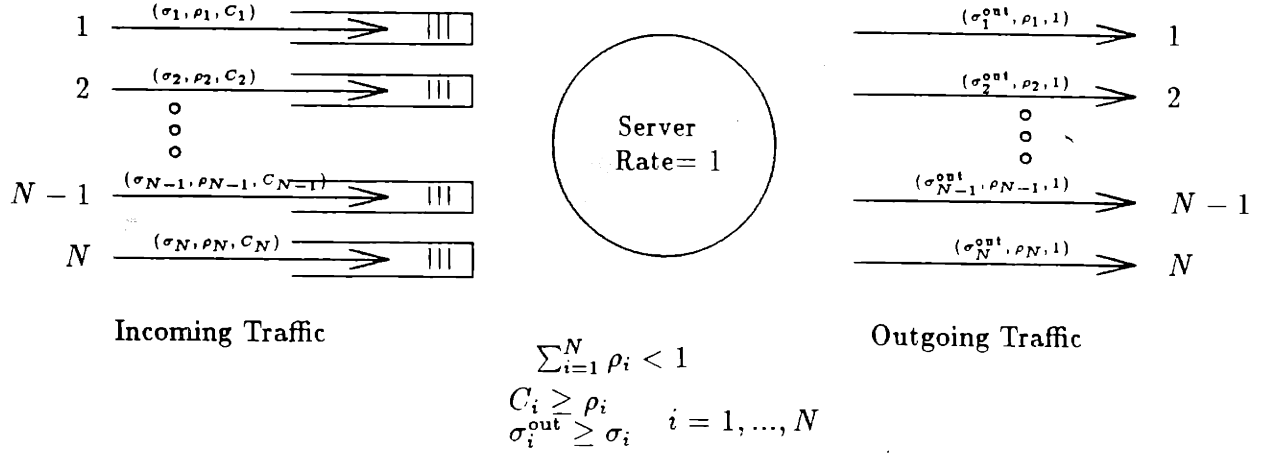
1 $(\sigma_1, \rho_1, C_1)$

2 $(\sigma_2, \rho_2, C_2)$

$N-1$ $(\sigma_{N-1}, \rho_{N-1}, C_{N-1})$

$N$ $(\sigma_N, \rho_N, C_N)$

Incoming Traffic

Server
Rate= 1

$(\sigma_1^{out}, \rho_1, 1)$ 1

$(\sigma_2^{out}, \rho_2, 1)$ 2

$(\sigma_{N-1}^{out}, \rho_{N-1}, 1)$ $N-1$

$(\sigma_N^{out}, \rho_N, 1)$ $N$

Outgoing Traffic

$\sum_{i=1}^{N} \rho_i < 1$
$C_i \geq \rho_i$
$\sigma_i^{out} \geq \sigma_i \quad i = 1, ..., N$